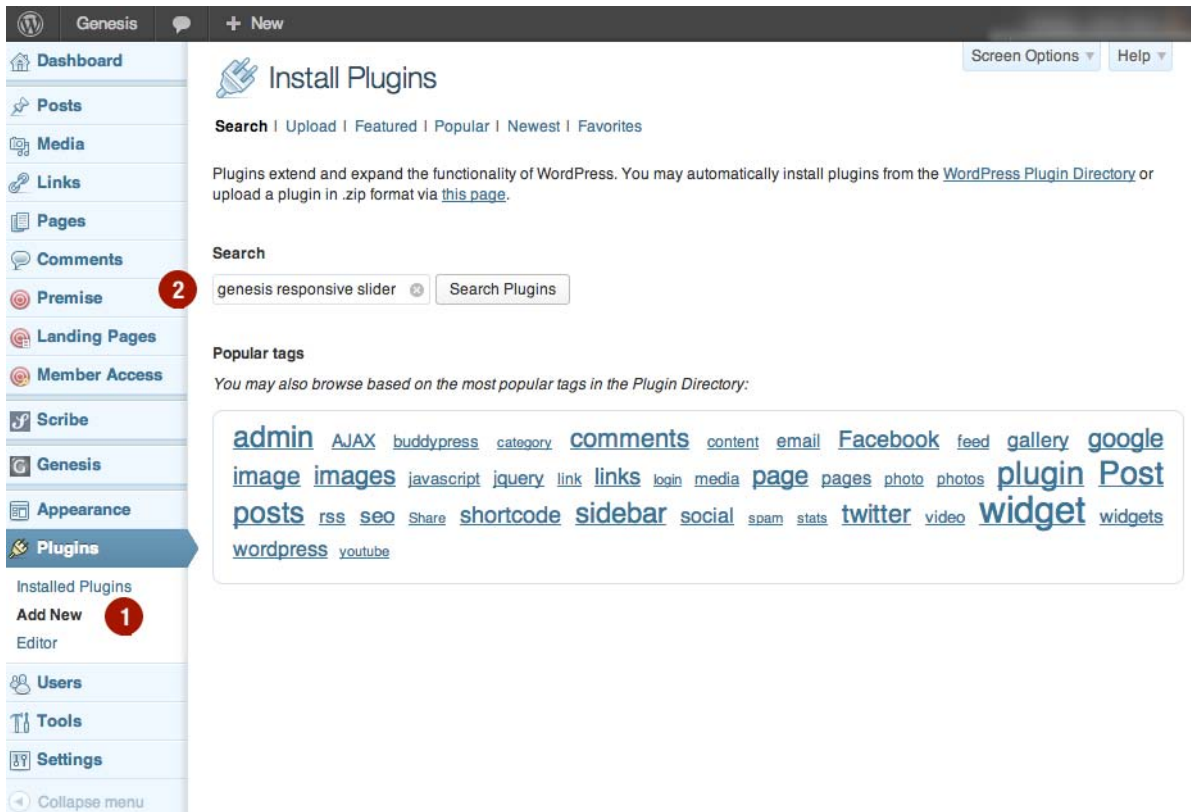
Genesis
+ New

Dashboard
Posts
Media
Links
Pages
Comments
Premise
Landing Pages
Member Access
Scribe
Genesis
Appearance
Plugins
Installed Plugins
Add New
1
Editor
Users
Tools
Settings
Collapse menu

Screen Options ▾ Help ▾

Install Plugins

Search | Upload | Featured | Popular | Newest | Favorites

Plugins extend and expand the functionality of WordPress. You may automatically install plugins from the WordPress Plugin Directory or upload a plugin in .zip format via this page.

Search

2
genesis responsive slider
Search Plugins

Popular tags

You may also browse based on the most popular tags in the Plugin Directory:

admin AJAX buddypress category comments content email Facebook feed gallery google image images javascript jquery link links login media page pages photo photos plugin Post posts rss seo Share shortcode sidebar social spam stats twitter video widget widgets wordpress youtube